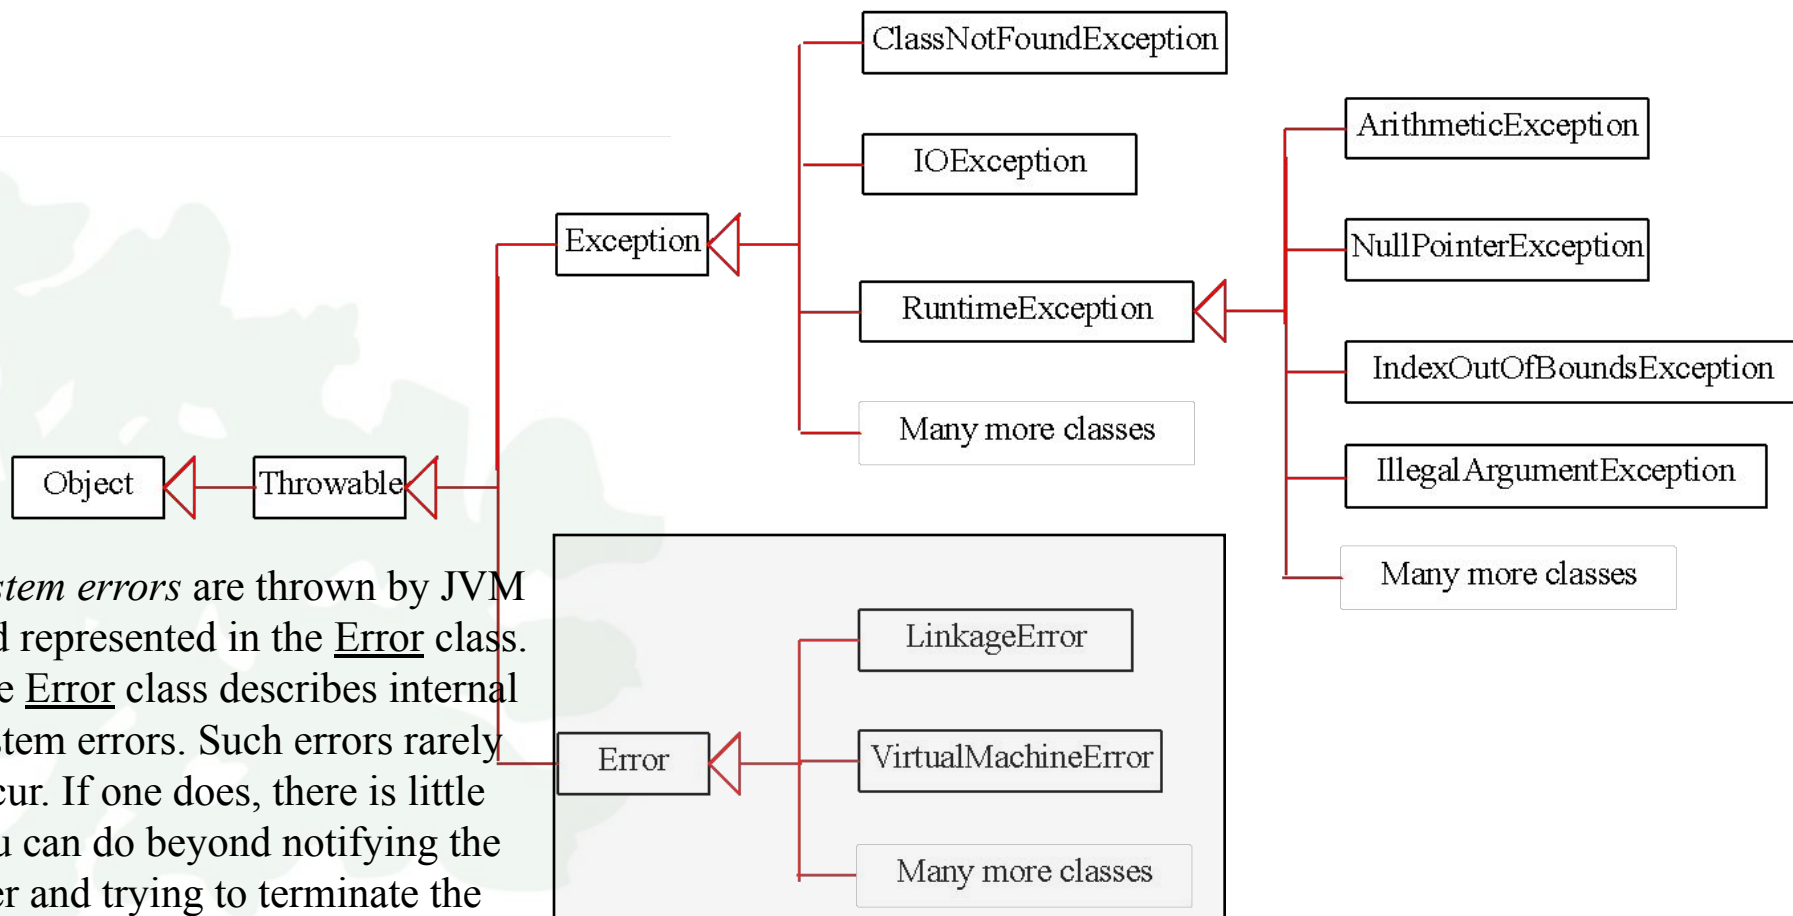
ClassNotFoundException

IOException

ArithmeticException

NullPointerException

Exception

RuntimeException

IndexOutOfBoundsException

Many more classes

IllegalArgumentException

Object

Throwable

Many more classes

stem errors are thrown by JVM d represented in the Error class. e Error class describes internal stem errors. Such errors rarely cur. If one does, there is little u can do beyond notifying the er and trying to terminate the

LinkageError

Error

VirtualMachineError

Many more classes